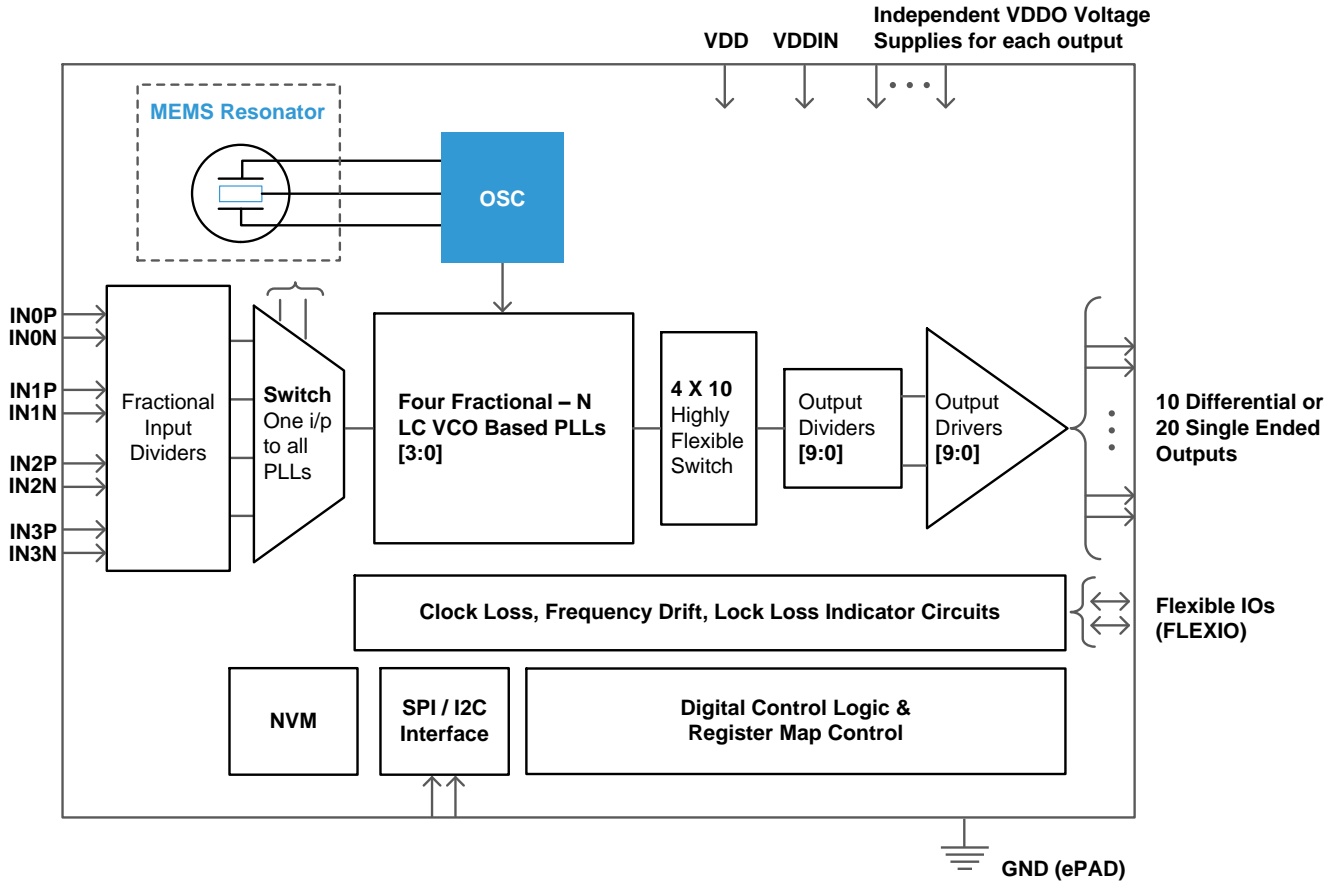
Independent VDDO Voltage Supplies for each output

VDD

VDDIN

MEMS Resonator

OSC

IN0P
IN0N
IN1P
IN1N
IN2P
IN2N
IN3P
IN3N

Fractional Input Dividers

Switch
One i/p to all PLLs

Four Fractional – N LC VCO Based PLLs [3:0]

4 X 10
Highly Flexible Switch

Output Dividers [9:0]

Output Drivers [9:0]

10 Differential or 20 Single Ended Outputs

Clock Loss, Frequency Drift, Lock Loss Indicator Circuits

Flexible IOs (FLEXIO)

NVM

SPI / I2C Interface

Digital Control Logic & Register Map Control

GND (ePAD)